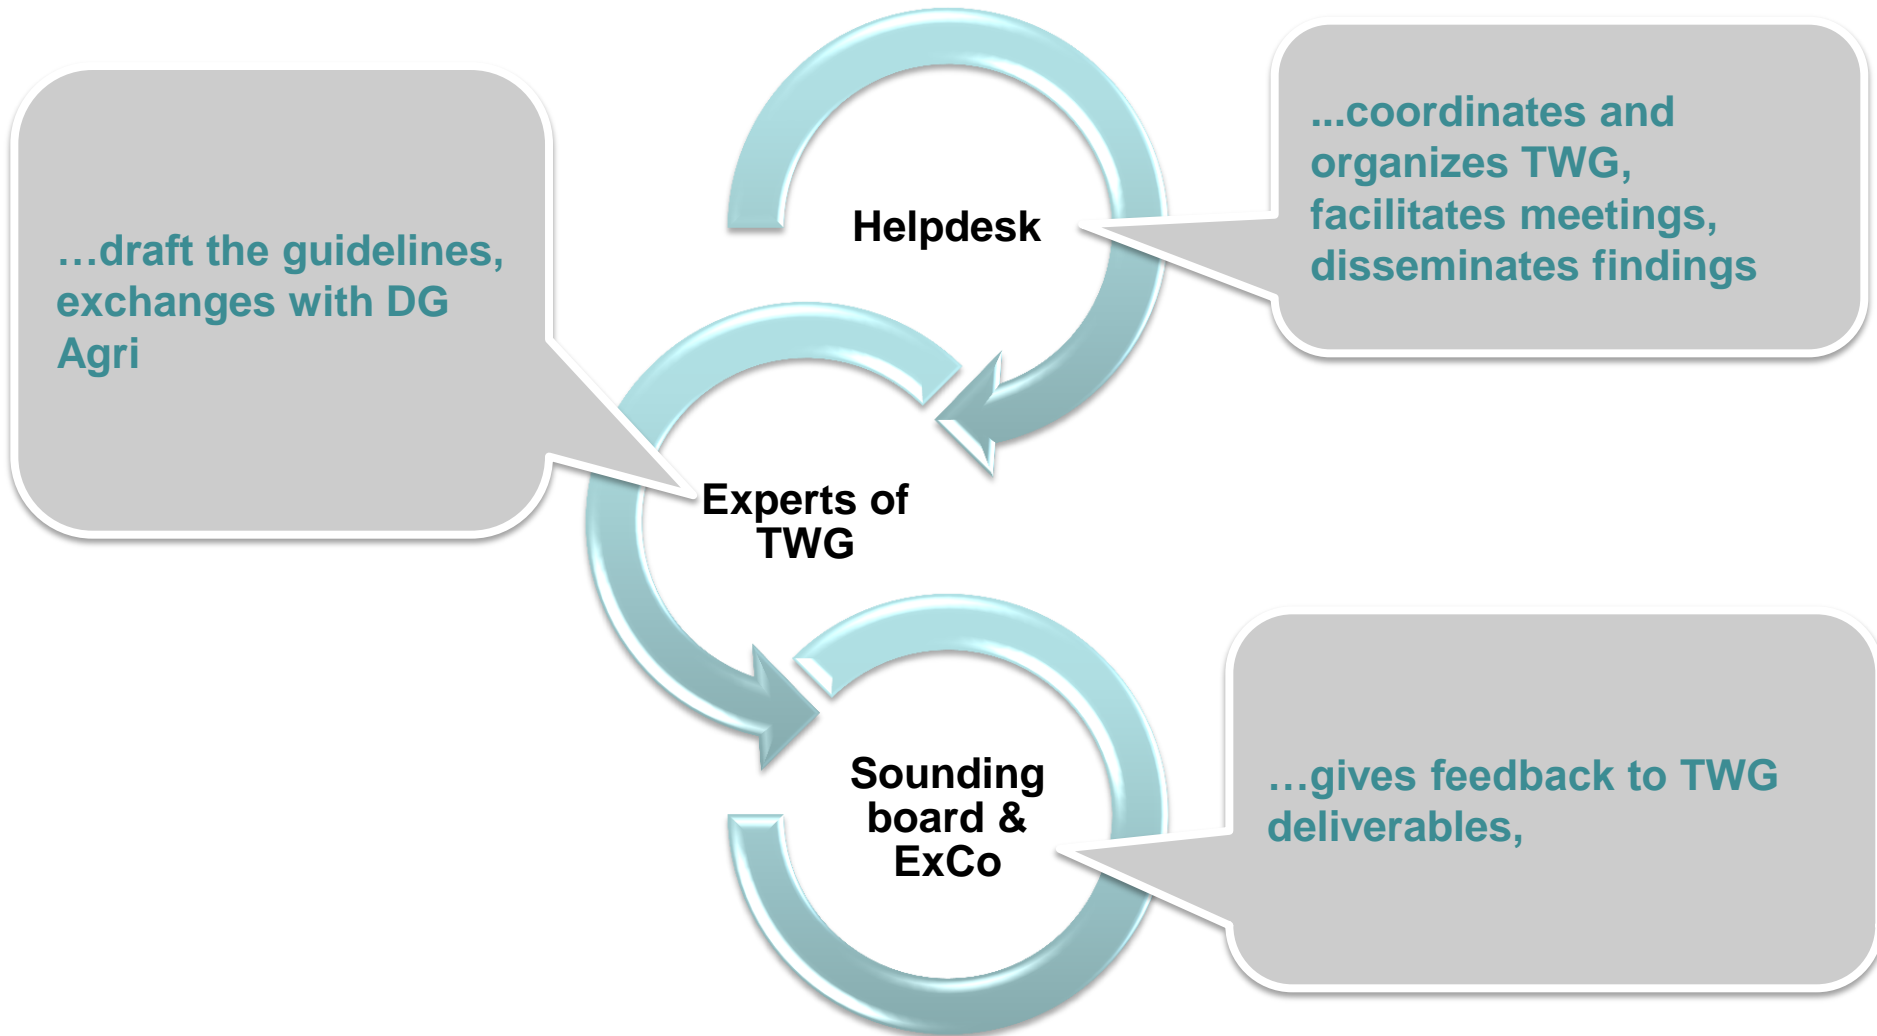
Helpdesk

...coordinates and organizes TWG, facilitates meetings, disseminates findings

…draft the guidelines, exchanges with DG Agri

Experts of TWG

Sounding board & ExCo

…gives feedback to TWG deliverables,